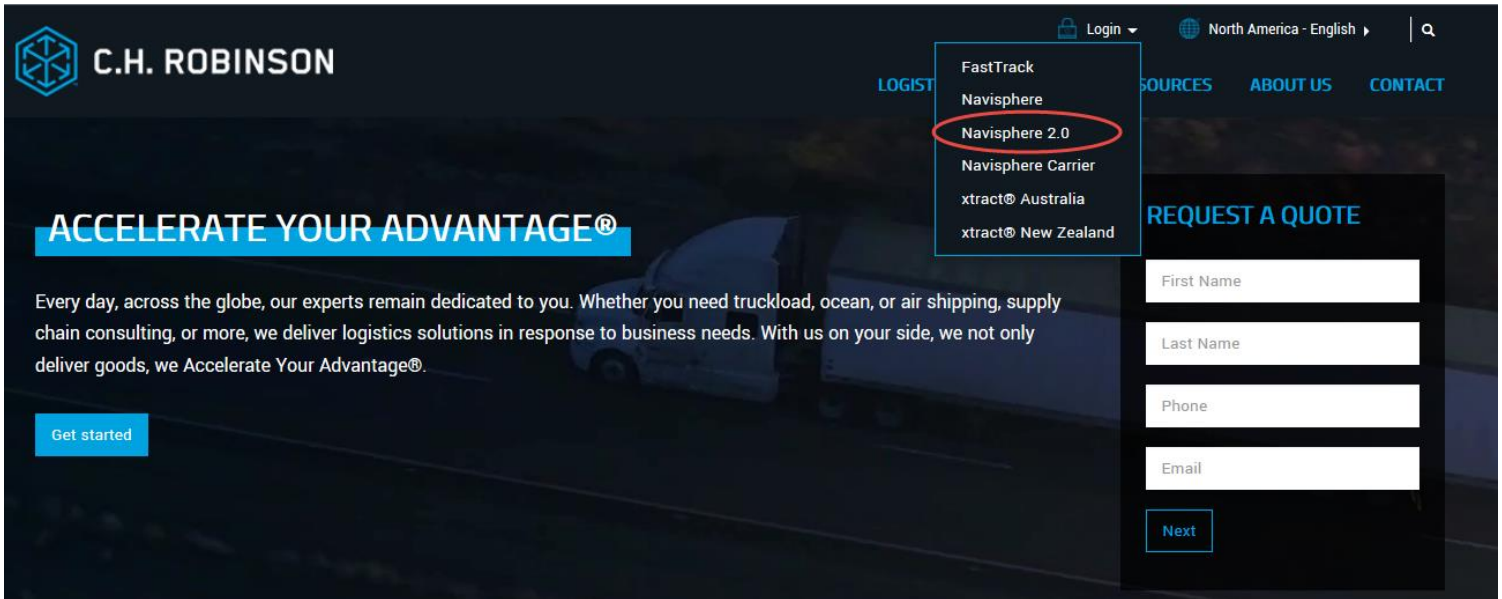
C.H. ROBINSON

Login

North America - English

LOGIST

SOURCES

ABOUT US

CONTACT

FastTrack

Navisphere

Navisphere 2.0

Navisphere Carrier

xtract® Australia

xtract® New Zealand

ACCELERATE YOUR ADVANTAGE®

Every day, across the globe, our experts remain dedicated to you. Whether you need truckload, ocean, or air shipping, supply chain consulting, or more, we deliver logistics solutions in response to business needs. With us on your side, we not only deliver goods, we Accelerate Your Advantage®.

Get started

REQUEST A QUOTE

First Name

Last Name

Phone

Email

Next